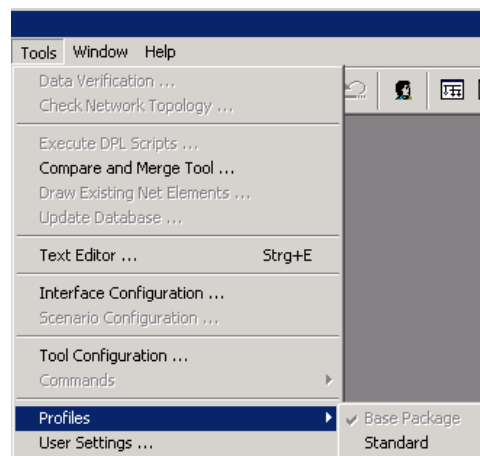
Tools Window Help

Data Verification ...
Check Network Topology ...

Execute DPL Scripts ...
Compare and Merge Tool ...
Draw Existing Net Elements ...
Update Database ...

Text Editor ... Strg+E

Interface Configuration ...
Scenario Configuration ...

Tool Configuration ...
Commands

Profiles
User Settings ...

Base Package
Standard